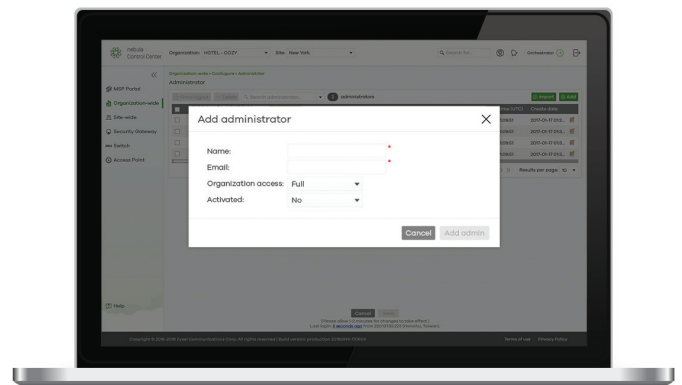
Nebula Control Center

Organization: HOTEL - OOZY
Site: New York

Search for...

Orchestrator

MSP Portal
Organization-wide
Site-wide
Security Gateway
Switch
Access Point

Organization-wide > Configure > Administrator
Administrator

Import
Add

administrators

Create date
2017-01-17 09:5...
2017-01-17 09:5...
2017-01-17 09:5...
2017-01-17 09:5...

Results per page: 10

Add administrator

Name:
Email:
Organization access: Full
Activated: No

Cancel
Add admin

Help

Cancel
Save

Terms of use
Privacy Policy